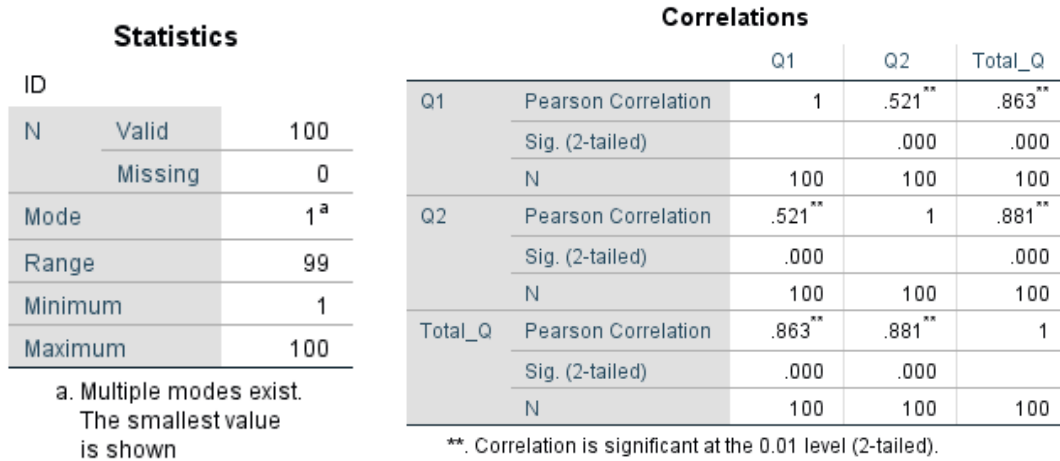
**Statistics**

ID

| | | |
|---|---|---|
| N | Valid | 100 |
| | Missing | 0 |
| Mode | | 1$^a$ |
| Range | | 99 |
| Minimum | | 1 |
| Maximum | | 100 |

a. Multiple modes exist. The smallest value is shown

**Correlations**

| | | Q1 | Q2 | Total_Q |
|---|---|---|---|---|
| Q1 | Pearson Correlation | 1 | .521$^{**}$ | .863$^{**}$ |
| | Sig. (2-tailed) | | .000 | .000 |
| | N | 100 | 100 | 100 |
| Q2 | Pearson Correlation | .521$^{**}$ | 1 | .881$^{**}$ |
| | Sig. (2-tailed) | .000 | | .000 |
| | N | 100 | 100 | 100 |
| Total_Q | Pearson Correlation | .863$^{**}$ | .881$^{**}$ | 1 |
| | Sig. (2-tailed) | .000 | .000 | |
| | N | 100 | 100 | 100 |

**. Correlation is significant at the 0.01 level (2-tailed).